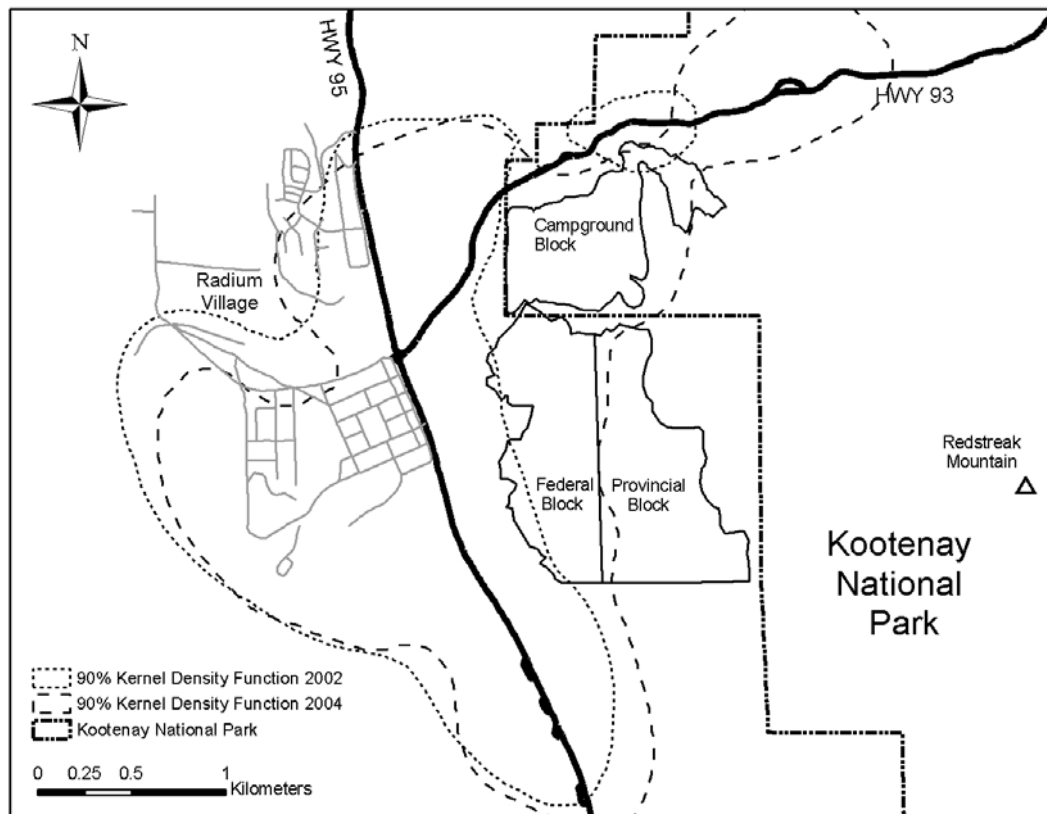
N

HWY 95

HWY 93

Campground Block

Radium Village

Redstreak Mountain

Federal Block

Provincial Block

Kootenay National Park

90% Kernel Density Function 2002
90% Kernel Density Function 2004
Kootenay National Park

0 0.25 0.5 1 Kilometers